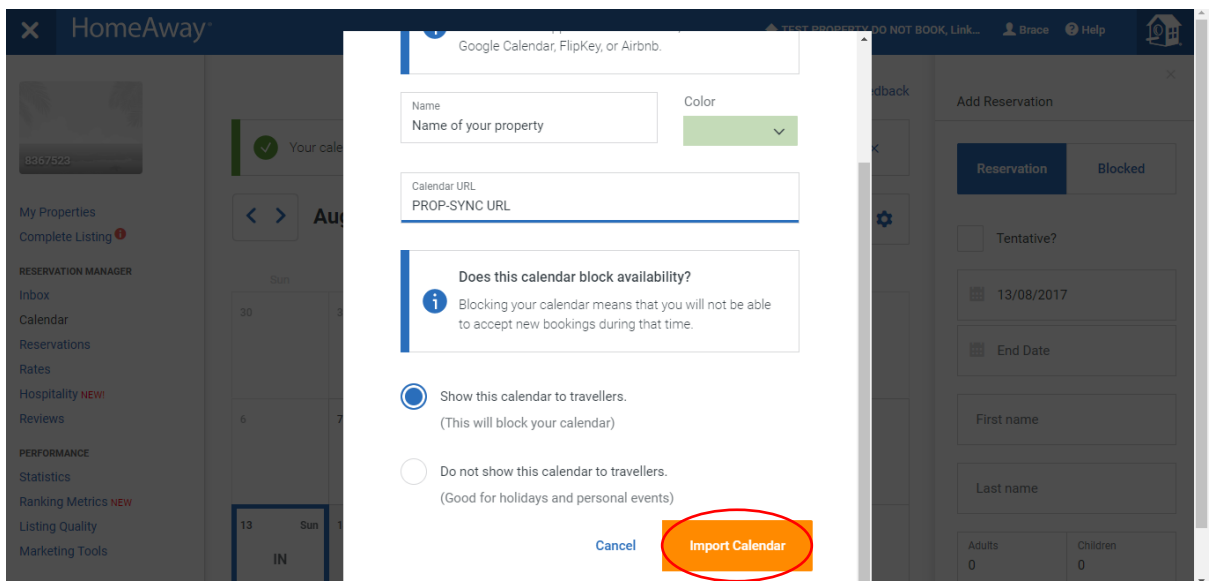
HomeAway

TEST PROPERTY DO NOT BOOK, Link... Brace Help

8367523

My Properties
Complete Listing

RESERVATION MANAGER
Inbox
Calendar
Reservations
Rates
Hospitality NEW!
Reviews

PERFORMANCE
Statistics
Ranking Metrics NEW
Listing Quality
Marketing Tools

Your cale

Aug

Sun

30

6

13 Sun

IN

Google Calendar, FlipKey, or Airbnb.

Name
Name of your property

Color

Calendar URL
PROP-SYNC URL

Does this calendar block availability?
Blocking your calendar means that you will not be able to accept new bookings during that time.

Show this calendar to travellers.
(This will block your calendar)

Do not show this calendar to travellers.
(Good for holidays and personal events)

Cancel

Import Calendar

edback

Add Reservation

Reservation

Blocked

Tentative?

13/08/2017

End Date

First name

Last name

Adults
0

Children
0